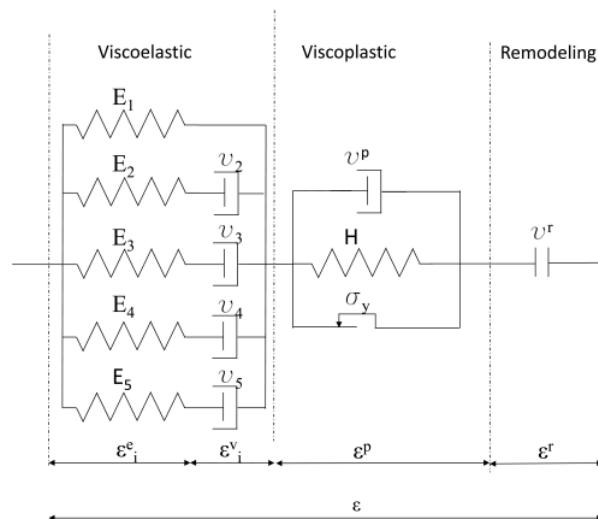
Viscoelastic

Viscoplastic

Remodeling

$E_1$

$E_2$

$\upsilon_2$

$\upsilon^p$

$E_3$

$\upsilon_3$

H

$\upsilon^r$

$E_4$

$\upsilon_4$

$\sigma_y$

$E_5$

$\upsilon_5$

$\varepsilon^e_i$

$\varepsilon^v_i$

$\varepsilon^p$

$\varepsilon^r$

$\varepsilon$